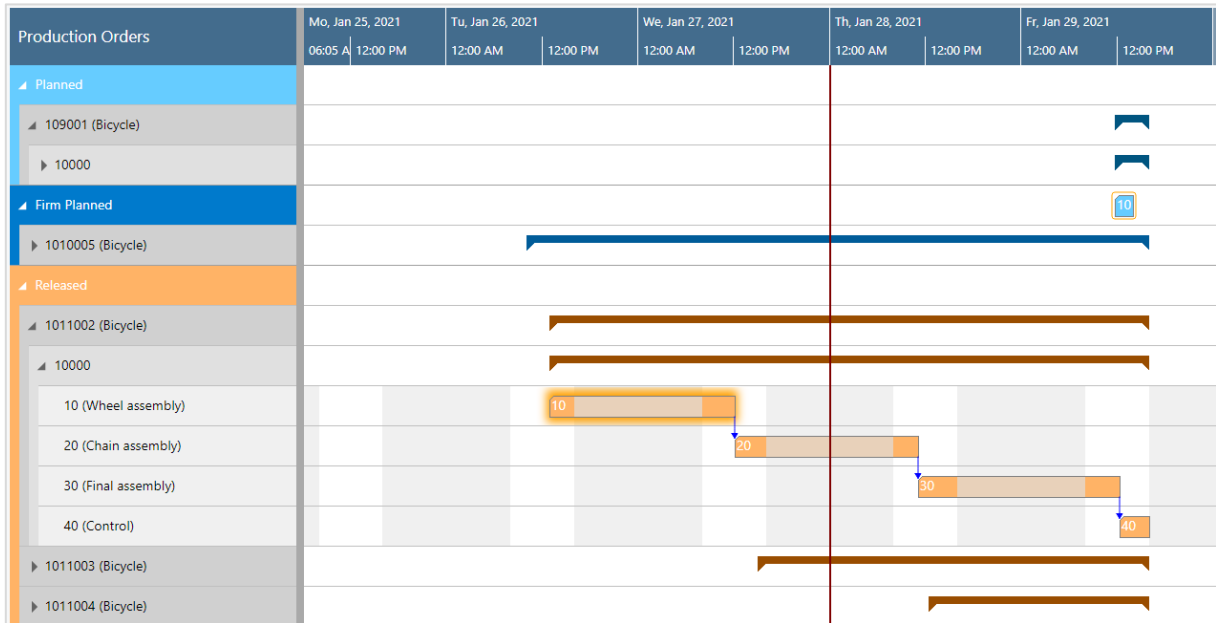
Production Orders

Mo, Jan 25, 2021
06:05 A 12:00 PM
Tu, Jan 26, 2021
12:00 AM 12:00 PM
We, Jan 27, 2021
12:00 AM 12:00 PM
Th, Jan 28, 2021
12:00 AM 12:00 PM
Fr, Jan 29, 2021
12:00 AM 12:00 PM

Planned
109001 (Bicycle)
10000
Firm Planned
10
1010005 (Bicycle)
Released
1011002 (Bicycle)
10000
10 (Wheel assembly)
10
20 (Chain assembly)
20
30 (Final assembly)
30
40 (Control)
40
1011003 (Bicycle)
1011004 (Bicycle)